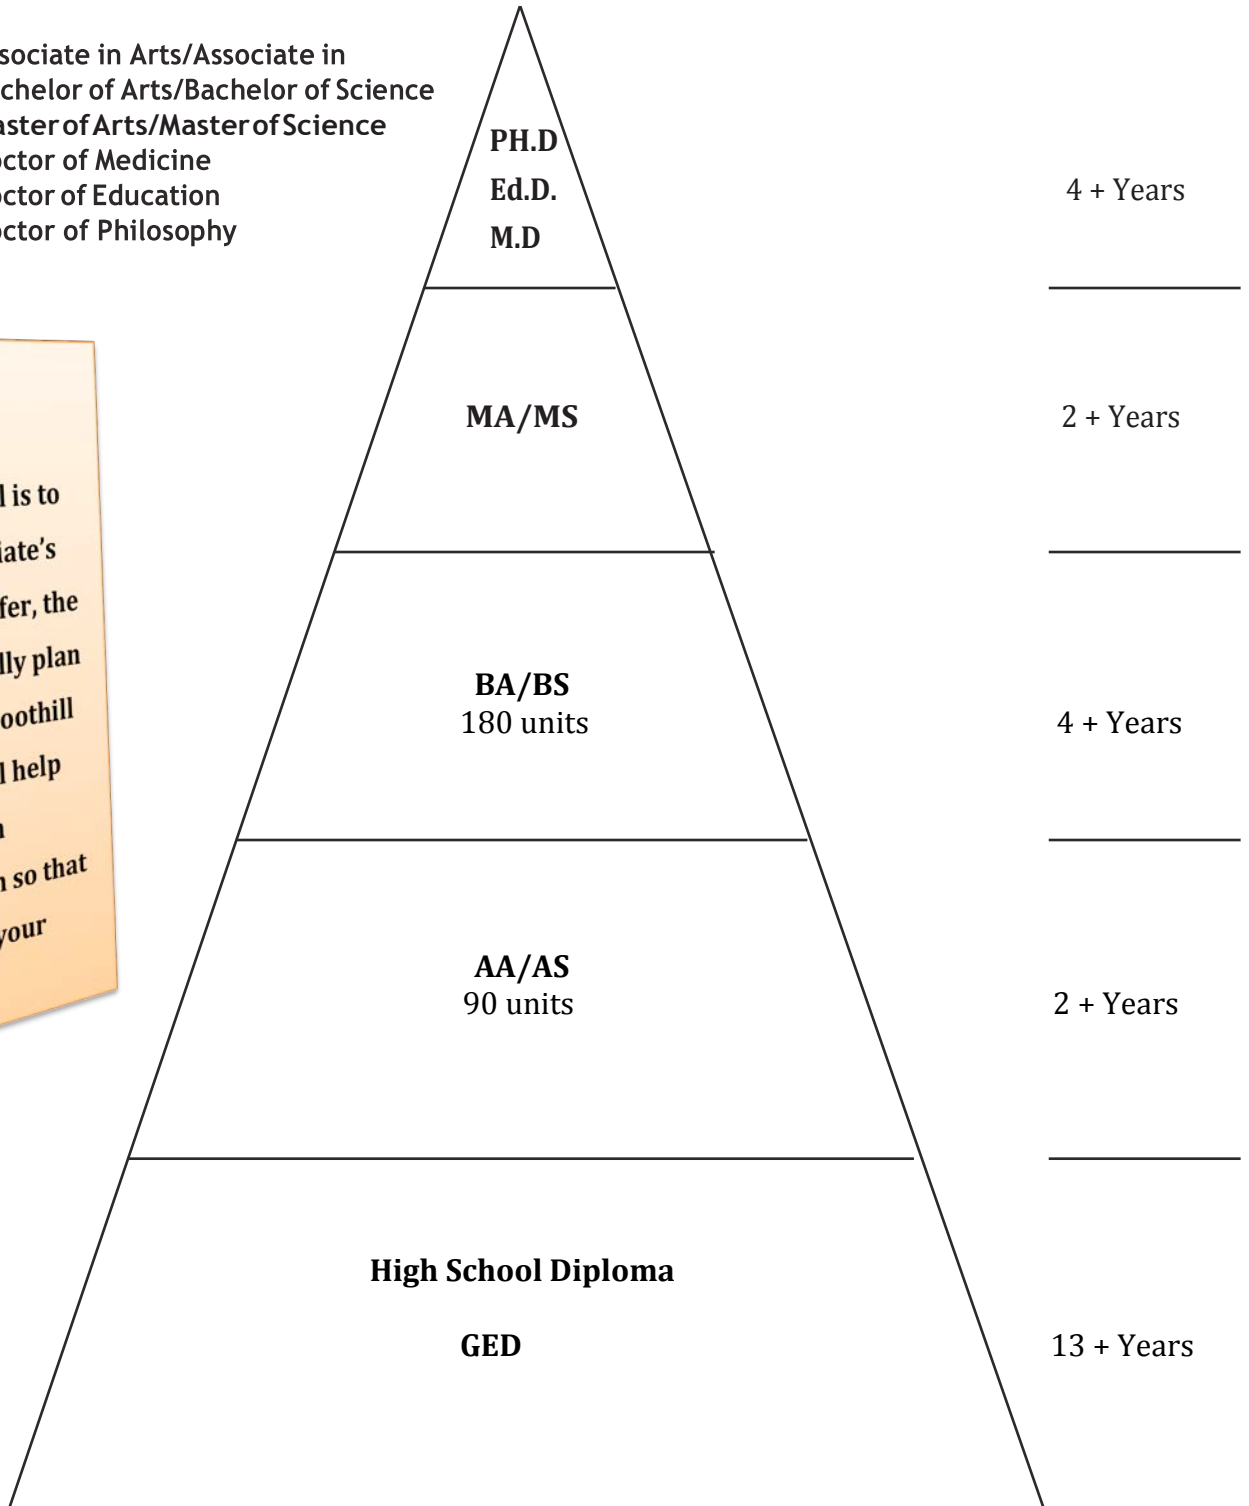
sociate in Arts/Associate in
chelor of Arts/Bachelor of Science
aster of Arts/Master of Science
octor of Medicine
octor of Education
octor of Philosophy

l is to
iate's
fer, the
lly plan
oothill
l help
n so that
your

PH.D
Ed.D.
M.D

4 + Years

MA/MS

2 + Years

BA/BS
180 units

4 + Years

AA/AS
90 units

2 + Years

High School Diploma

GED

13 + Years